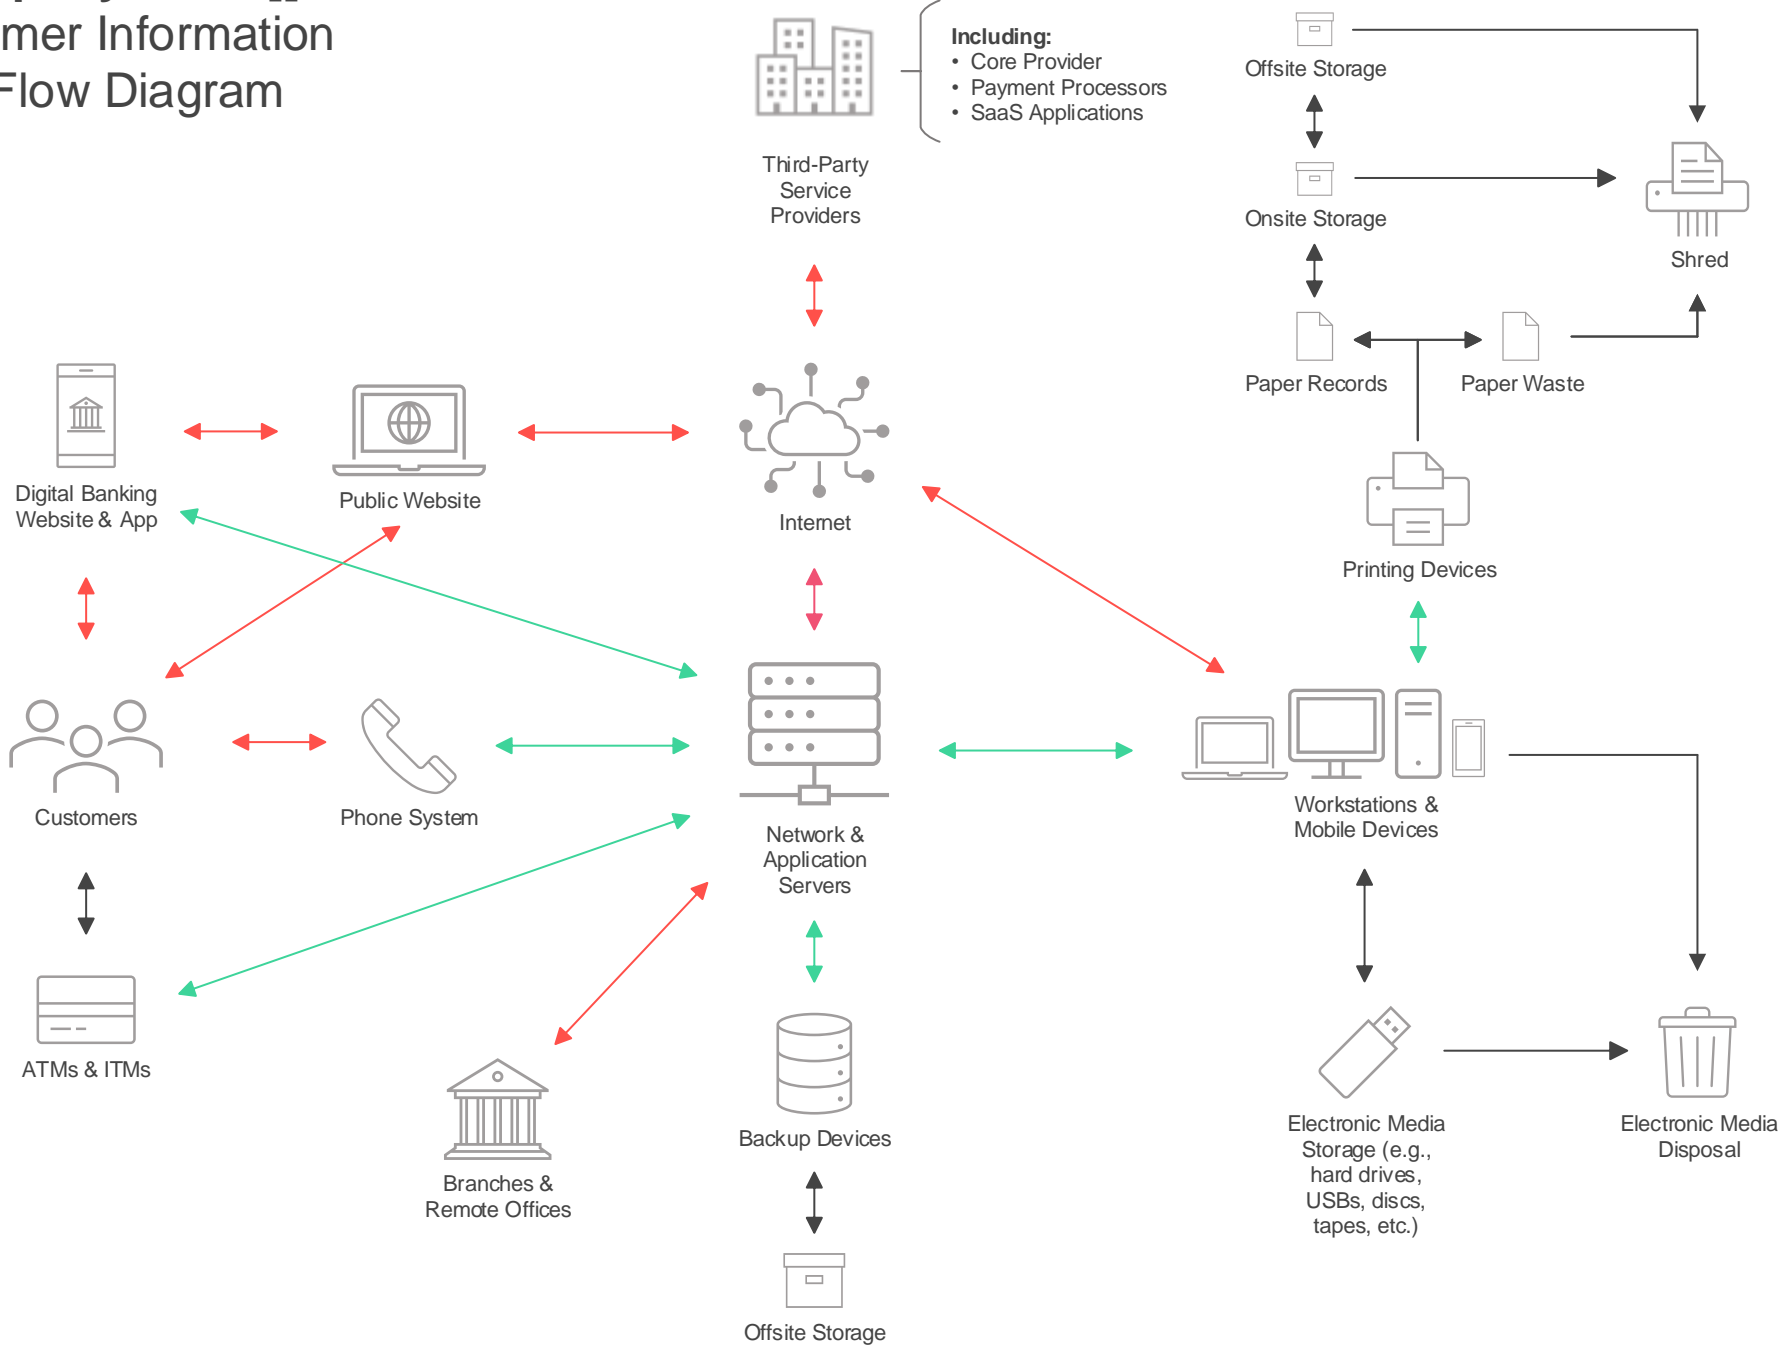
mer Information
Flow Diagram

Third-Party Service Providers

Including:
• Core Provider
• Payment Processors
• SaaS Applications

Offsite Storage

Onsite Storage

Shred

Paper Records

Paper Waste

Digital Banking Website & App

Public Website

Internet

Printing Devices

Customers

Phone System

Network & Application Servers

Workstations & Mobile Devices

ATMs & ITMs

Branches & Remote Offices

Backup Devices

Electronic Media Storage (e.g., hard drives, USBs, discs, tapes, etc.)

Electronic Media Disposal

Offsite Storage